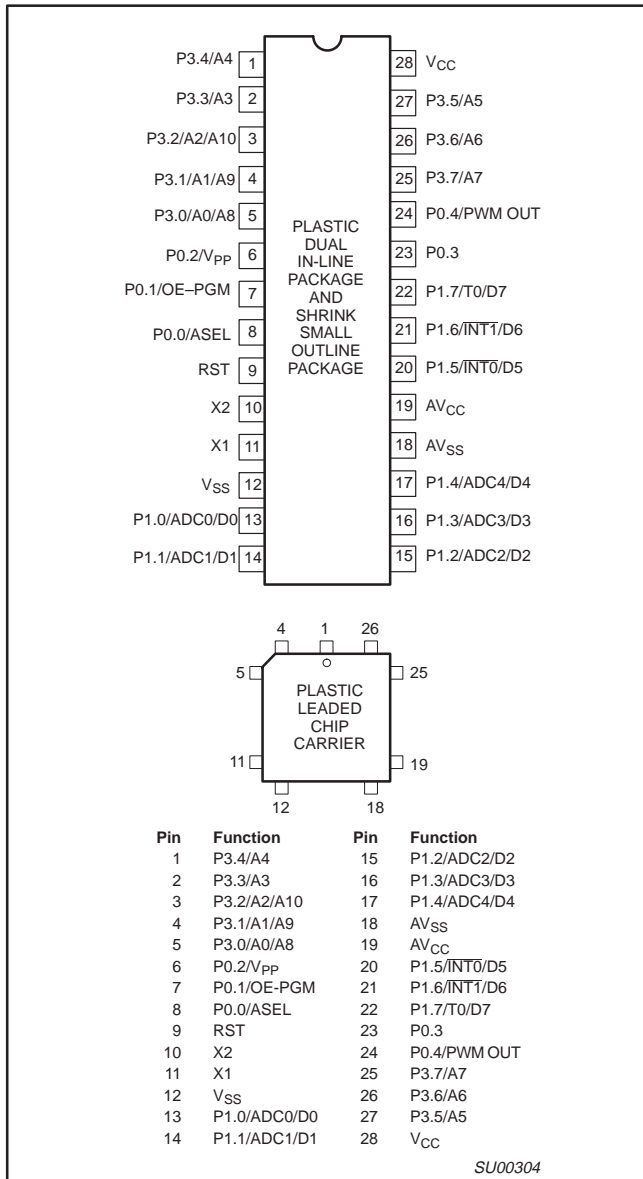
| Pin | Label | | Pin | Label |
|---|---|---|---|---|
| 1 | P3.4/A4 | | 28 | $V_{CC}$ |
| 2 | P3.3/A3 | | 27 | P3.5/A5 |
| 3 | P3.2/A2/A10 | | 26 | P3.6/A6 |
| 4 | P3.1/A1/A9 | | 25 | P3.7/A7 |
| 5 | P3.0/A0/A8 | | 24 | P0.4/PWM OUT |
| 6 | P0.2/$V_{PP}$ | | 23 | P0.3 |
| 7 | P0.1/OE–PGM | | 22 | P1.7/T0/D7 |
| 8 | P0.0/ASEL | | 21 | P1.6/$\overline{INT1}$/D6 |
| 9 | RST | | 20 | P1.5/$\overline{INT0}$/D5 |
| 10 | X2 | | 19 | $AV_{CC}$ |
| 11 | X1 | | 18 | $AV_{SS}$ |
| 12 | $V_{SS}$ | | 17 | P1.4/ADC4/D4 |
| 13 | P1.0/ADC0/D0 | | 16 | P1.3/ADC3/D3 |
| 14 | P1.1/ADC1/D1 | | 15 | P1.2/ADC2/D2 |

PLASTIC DUAL IN-LINE PACKAGE AND SHRINK SMALL OUTLINE PACKAGE

4 1 26
5 25
PLASTIC LEADED CHIP CARRIER
11 19
12 18

| Pin | Function | Pin | Function |
|---|---|---|---|
| 1 | P3.4/A4 | 15 | P1.2/ADC2/D2 |
| 2 | P3.3/A3 | 16 | P1.3/ADC3/D3 |
| 3 | P3.2/A2/A10 | 17 | P1.4/ADC4/D4 |
| 4 | P3.1/A1/A9 | 18 | $AV_{SS}$ |
| 5 | P3.0/A0/A8 | 19 | $AV_{CC}$ |
| 6 | P0.2/$V_{PP}$ | 20 | P1.5/$\overline{INT0}$/D5 |
| 7 | P0.1/OE-PGM | 21 | P1.6/$\overline{INT1}$/D6 |
| 8 | P0.0/ASEL | 22 | P1.7/T0/D7 |
| 9 | RST | 23 | P0.3 |
| 10 | X2 | 24 | P0.4/PWM OUT |
| 11 | X1 | 25 | P3.7/A7 |
| 12 | $V_{SS}$ | 26 | P3.6/A6 |
| 13 | P1.0/ADC0/D0 | 27 | P3.5/A5 |
| 14 | P1.1/ADC1/D1 | 28 | $V_{CC}$ |

SU00304